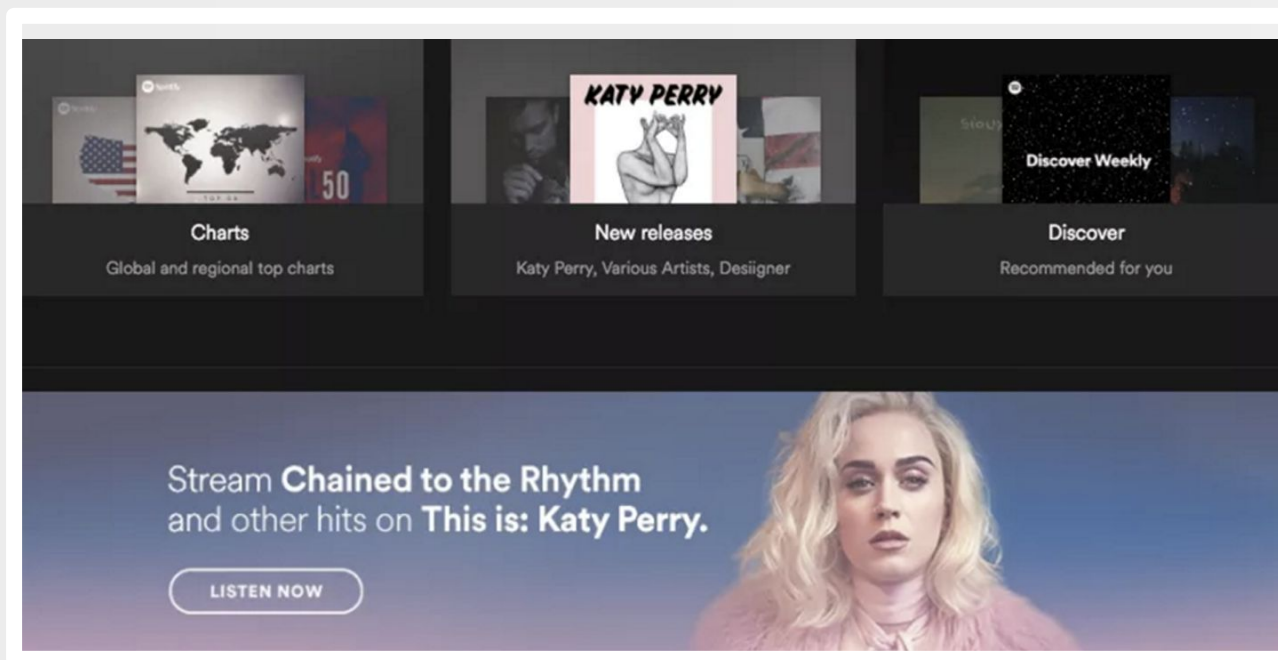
KATY PERRY

Discover Weekly

50

Charts
Global and regional top charts

New releases
Katy Perry, Various Artists, Desiigner

Discover
Recommended for you

Stream **Chained to the Rhythm** and other hits on **This is: Katy Perry.**

LISTEN NOW